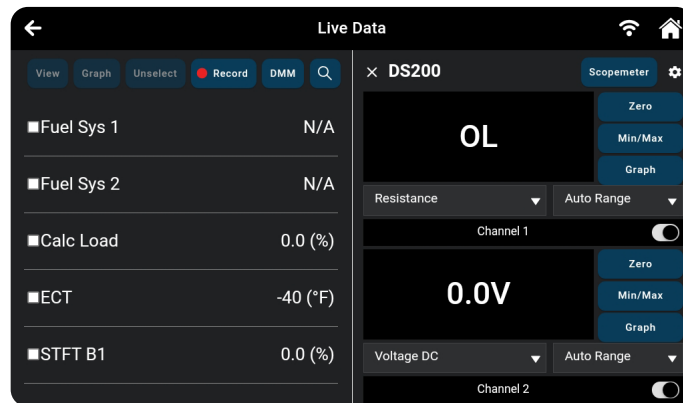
Live Data

View Graph Unselect Record DMM

Fuel Sys 1 N/A

Fuel Sys 2 N/A

Calc Load 0.0 (%)

ECT -40 (°F)

STFT B1 0.0 (%)

DS200 Scopemeter

OL

Zero
Min/Max
Graph

Resistance
Auto Range

Channel 1

0.0V

Zero
Min/Max
Graph

Voltage DC
Auto Range

Channel 2